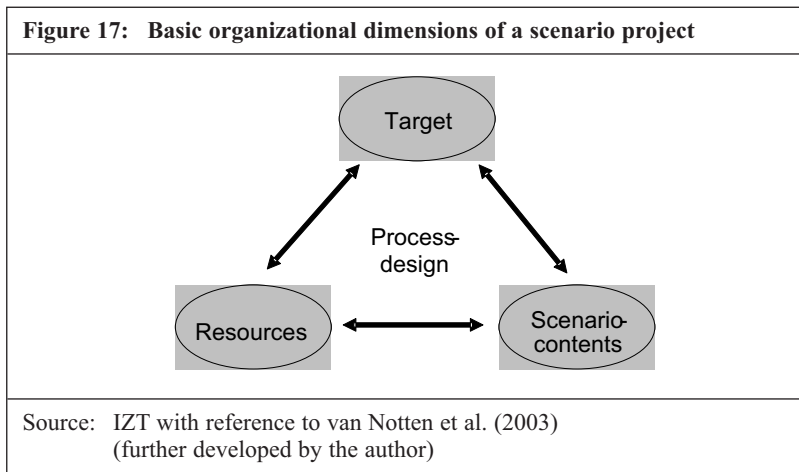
Figure 17: Basic organizational dimensions of a scenario project

Target

Process-
design

Resources

Scenario-
contents

Source: IZT with reference to van Notten et al. (2003)
(further developed by the author)